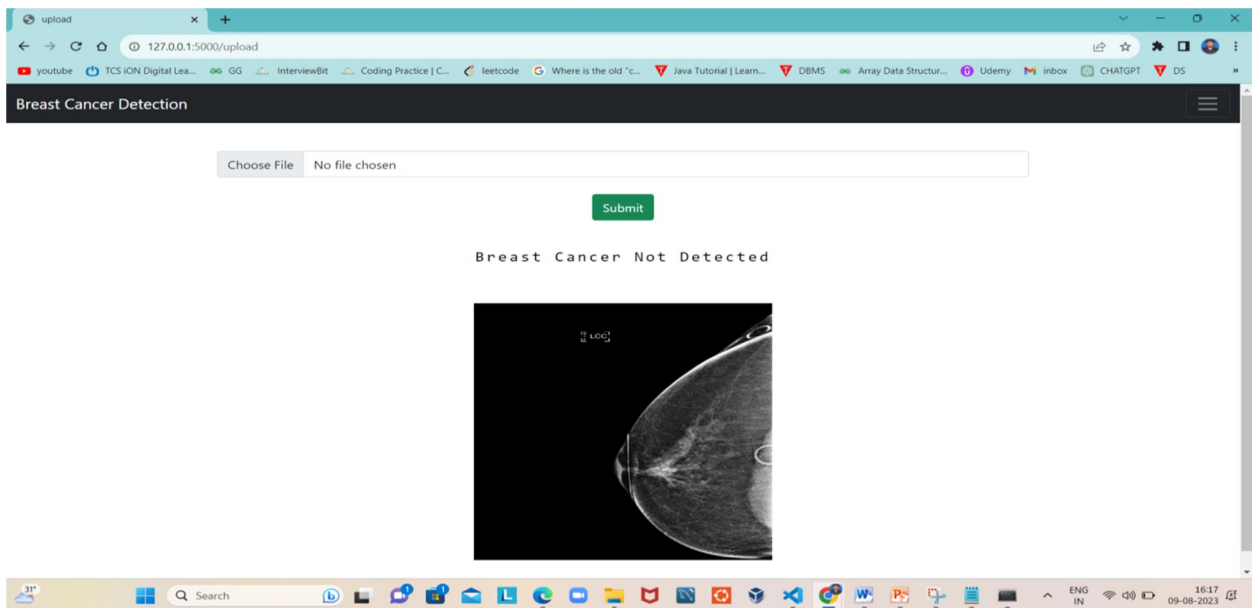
upload

127.0.0.1:5000/upload

youtube TCS iON Digital Lea... GG InterviewBit Coding Practice | C... leetcode Where is the old "c... Java Tutorial | Learn... DBMS Array Data Structur... Udemy inbox CHATGPT DS

Breast Cancer Detection

Choose File No file chosen

Submit

Breast Cancer Not Detected

L LCC

31°

Search

ENG IN

16:17
09-08-2023